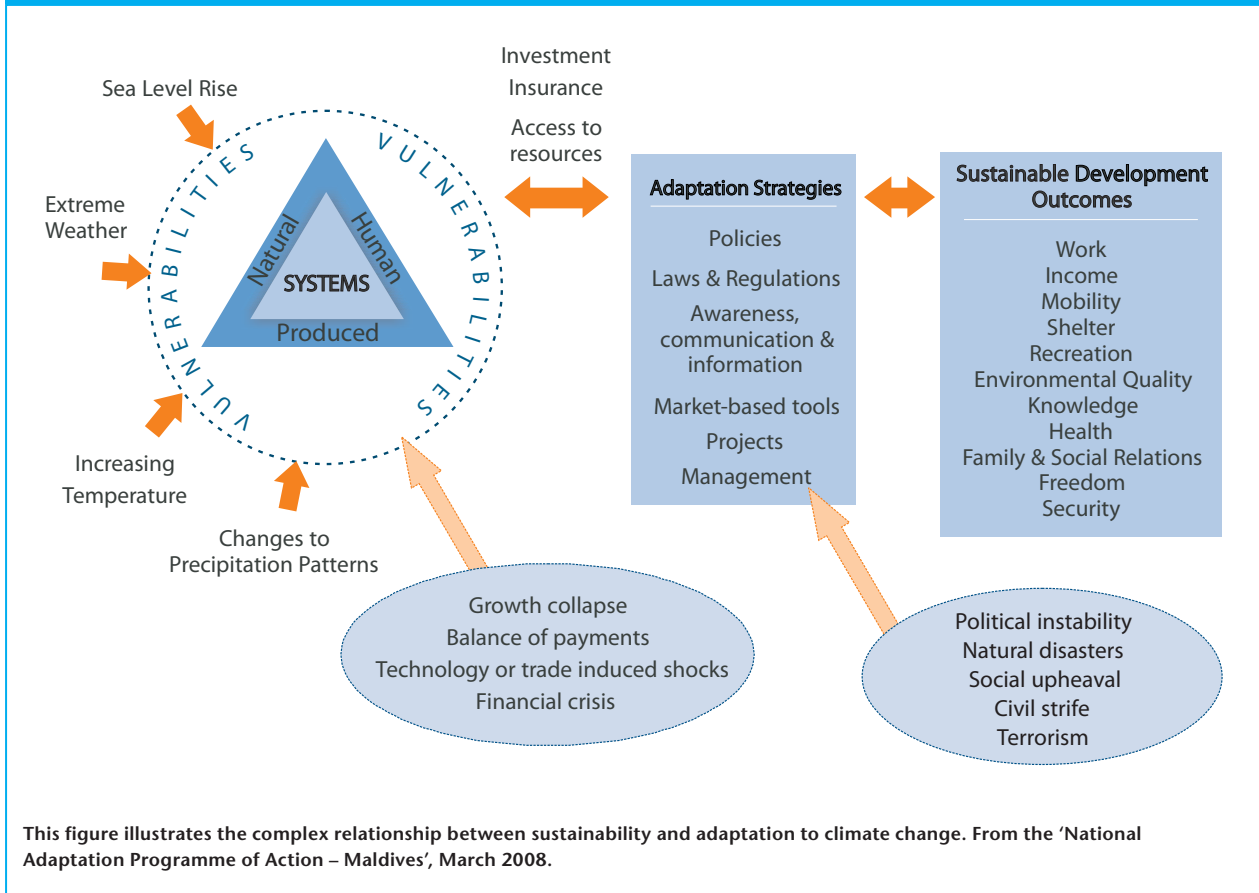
Sea Level Rise

Extreme Weather

Increasing Temperature

Changes to Precipitation Patterns

VULNERABILITIES

VULNERABILITIES

Natural

Human

SYSTEMS

Produced

Investment

Insurance

Access to resources

Adaptation Strategies

Policies

Laws & Regulations

Awareness, communication & information

Market-based tools

Projects

Management

Sustainable Development Outcomes

Work

Income

Mobility

Shelter

Recreation

Environmental Quality

Knowledge

Health

Family & Social Relations

Freedom

Security

Growth collapse

Balance of payments

Technology or trade induced shocks

Financial crisis

Political instability

Natural disasters

Social upheaval

Civil strife

Terrorism

This figure illustrates the complex relationship between sustainability and adaptation to climate change. From the 'National Adaptation Programme of Action – Maldives', March 2008.